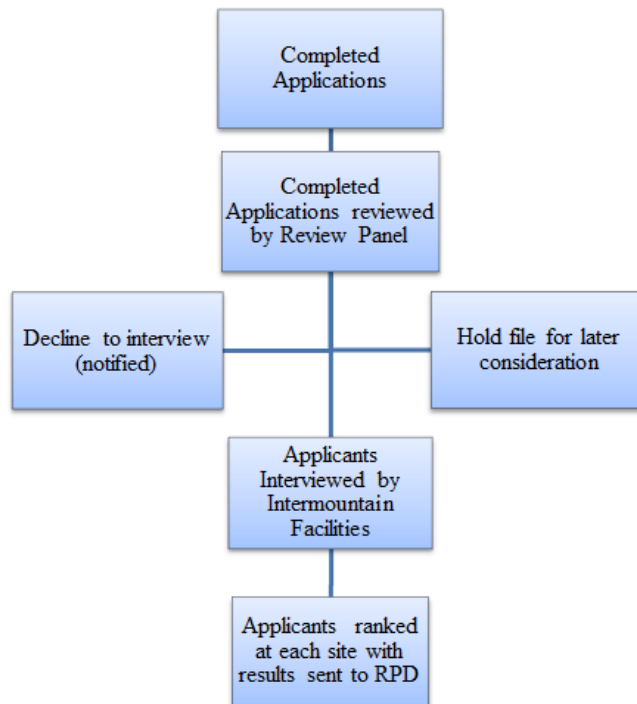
Completed Applications

Completed Applications reviewed by Review Panel

Decline to interview (notified)

Hold file for later consideration

Applicants Interviewed by Intermountain Facilities

Applicants ranked at each site with results sent to RPD